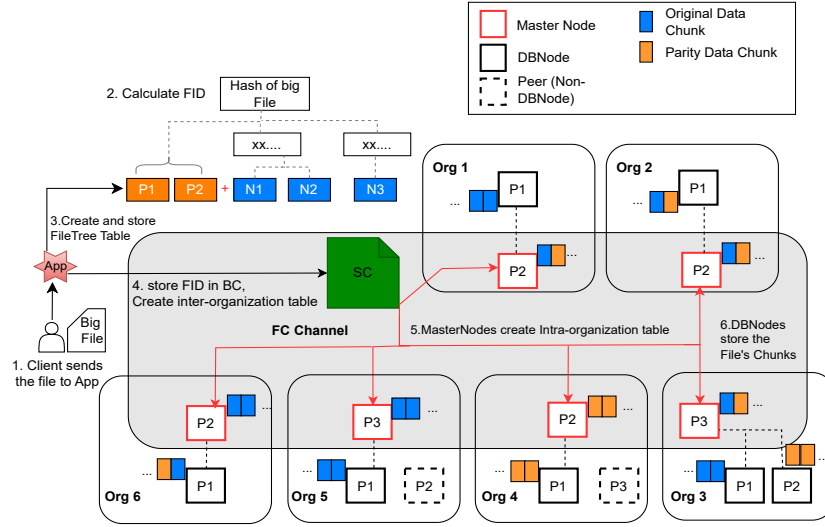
Master Node
DBNode
Peer (Non-DBNode)
Original Data Chunk
Parity Data Chunk

2. Calculate FID
Hash of big File
xx....
xx....
P1
P2
+
N1
N2
N3

3.Create and store FileTree Table

App

4. store FID in BC, Create inter-organization table

SC

Big File

1. Client sends the file to App

FC Channel

5.MasterNodes create Intra-organization table

6.DBNodes store the File's Chunks

Org 1
...
P1
P2
...

Org 2
...
P1
P2
...

P2
...
...
P1
Org 6

P3
...
...
P1
P2
Org 5

P2
...
...
P1
P3
Org 4

P3
...
...
P1
P2
Org 3